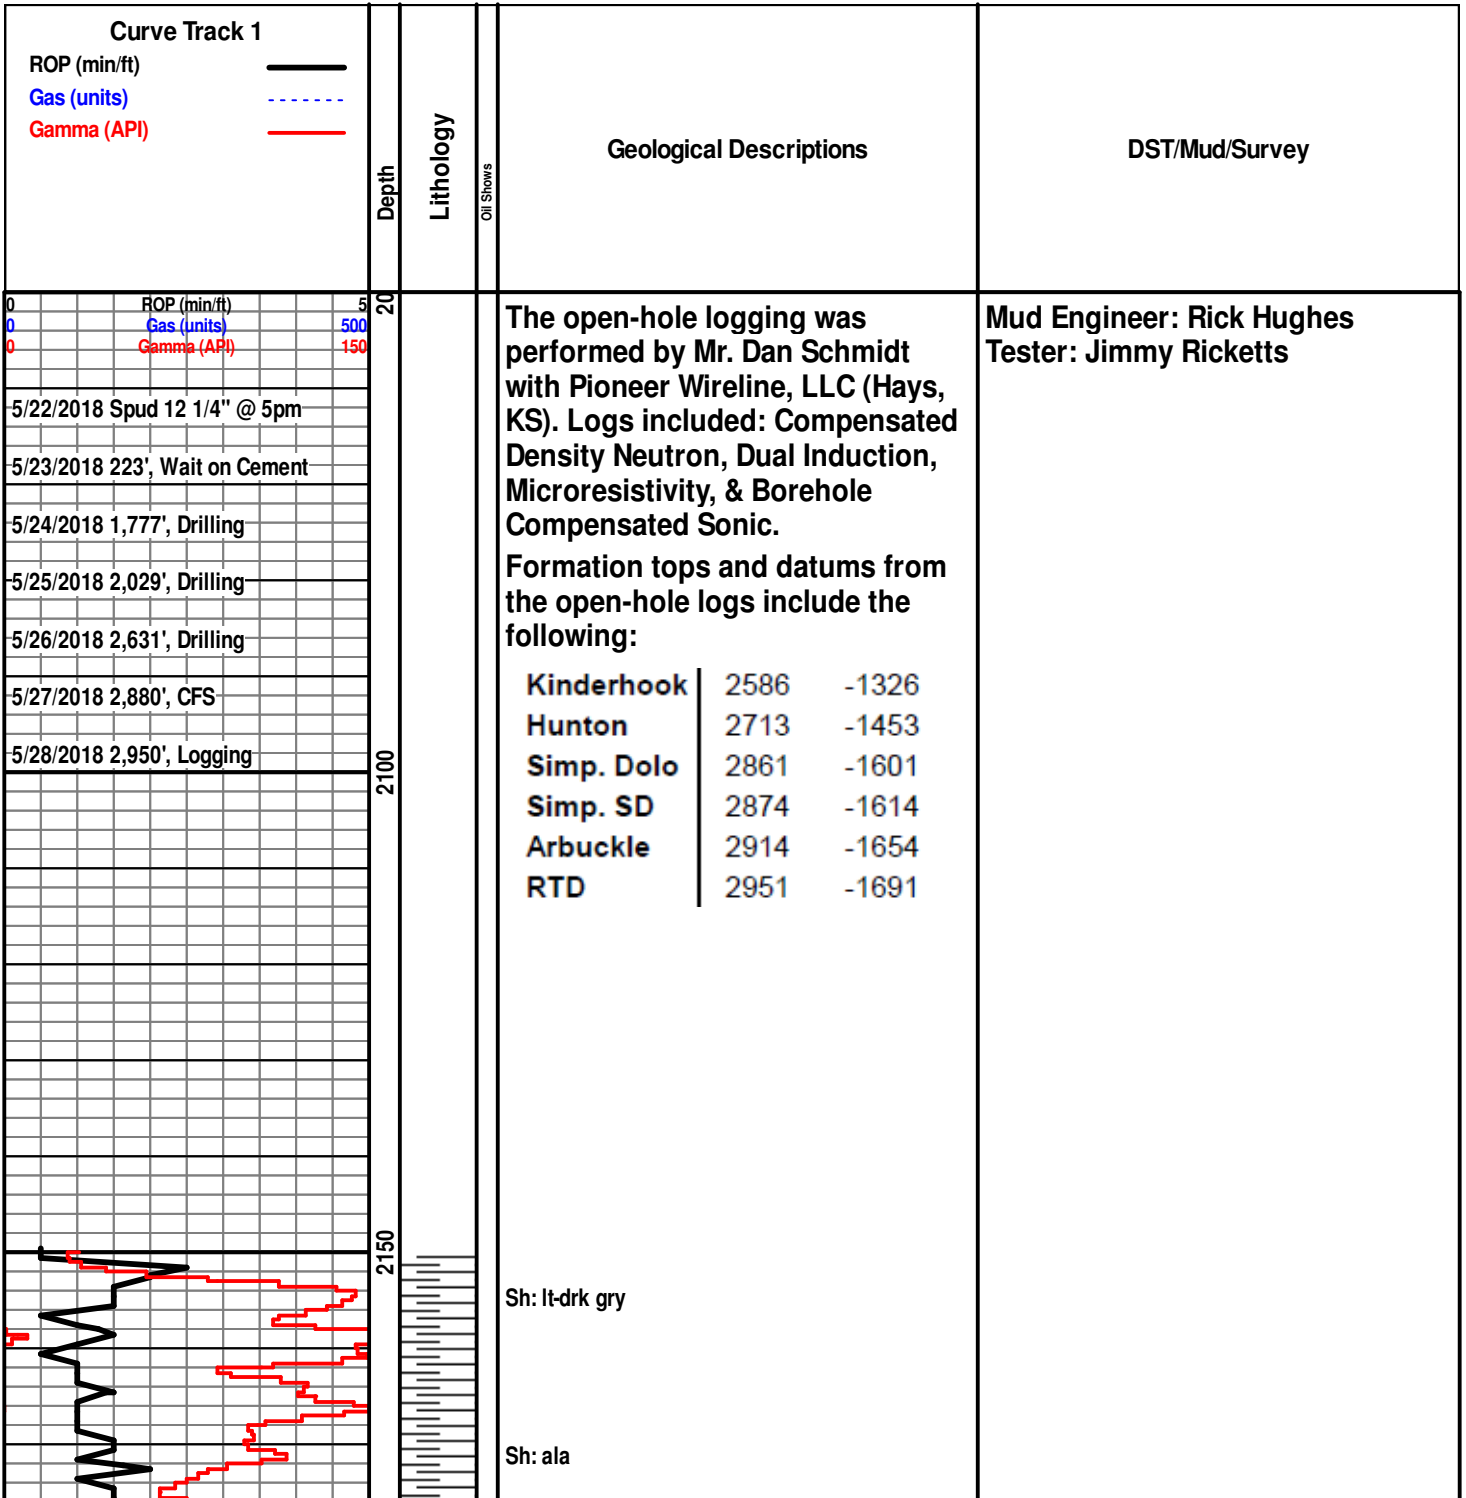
Curve Track 1
ROP (min/ft)
Gas (units)
Gamma (API)

Depth

Lithology

Oil Shows

Geological Descriptions

DST/Mud/Survey

0 ROP (min/ft) 5
0 Gas (units) 500
0 Gamma (API) 150

20

5/22/2018 Spud 12 1/4" @ 5pm
5/23/2018 223', Wait on Cement
5/24/2018 1,777', Drilling
5/25/2018 2,029', Drilling
5/26/2018 2,631', Drilling
5/27/2018 2,880', CFS
5/28/2018 2,950', Logging

2100

2150

The open-hole logging was performed by Mr. Dan Schmidt with Pioneer Wireline, LLC (Hays, KS). Logs included: Compensated Density Neutron, Dual Induction, Microresistivity, & Borehole Compensated Sonic.

Formation tops and datums from the open-hole logs include the following:

| Kinderhook | 2586 | -1326 |
|---|---|---|
| Hunton | 2713 | -1453 |
| Simp. Dolo | 2861 | -1601 |
| Simp. SD | 2874 | -1614 |
| Arbuckle | 2914 | -1654 |
| RTD | 2951 | -1691 |

Sh: lt-drk gry

Sh: ala

Mud Engineer: Rick Hughes
Tester: Jimmy Ricketts